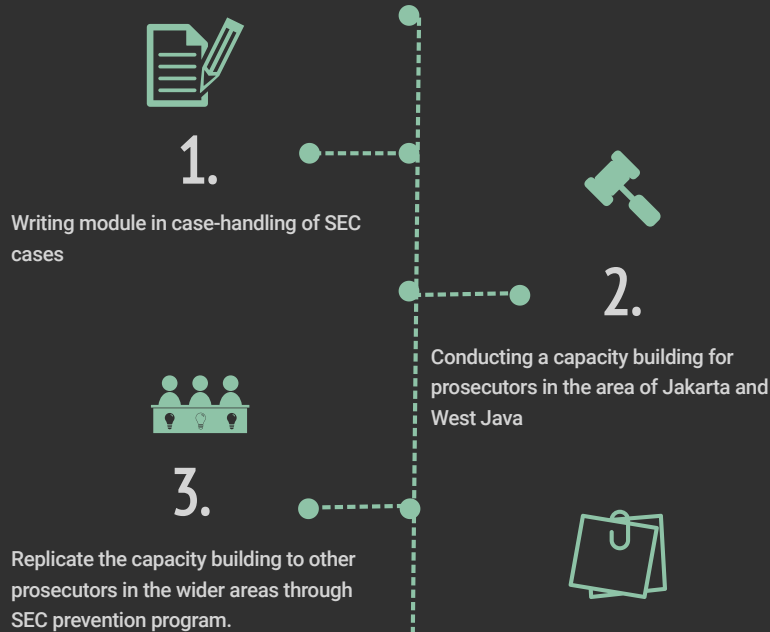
1.

Writing module in case-handling of SEC cases

2.

Conducting a capacity building for prosecutors in the area of Jakarta and West Java

3.

Replicate the capacity building to other prosecutors in the wider areas through SEC prevention program.